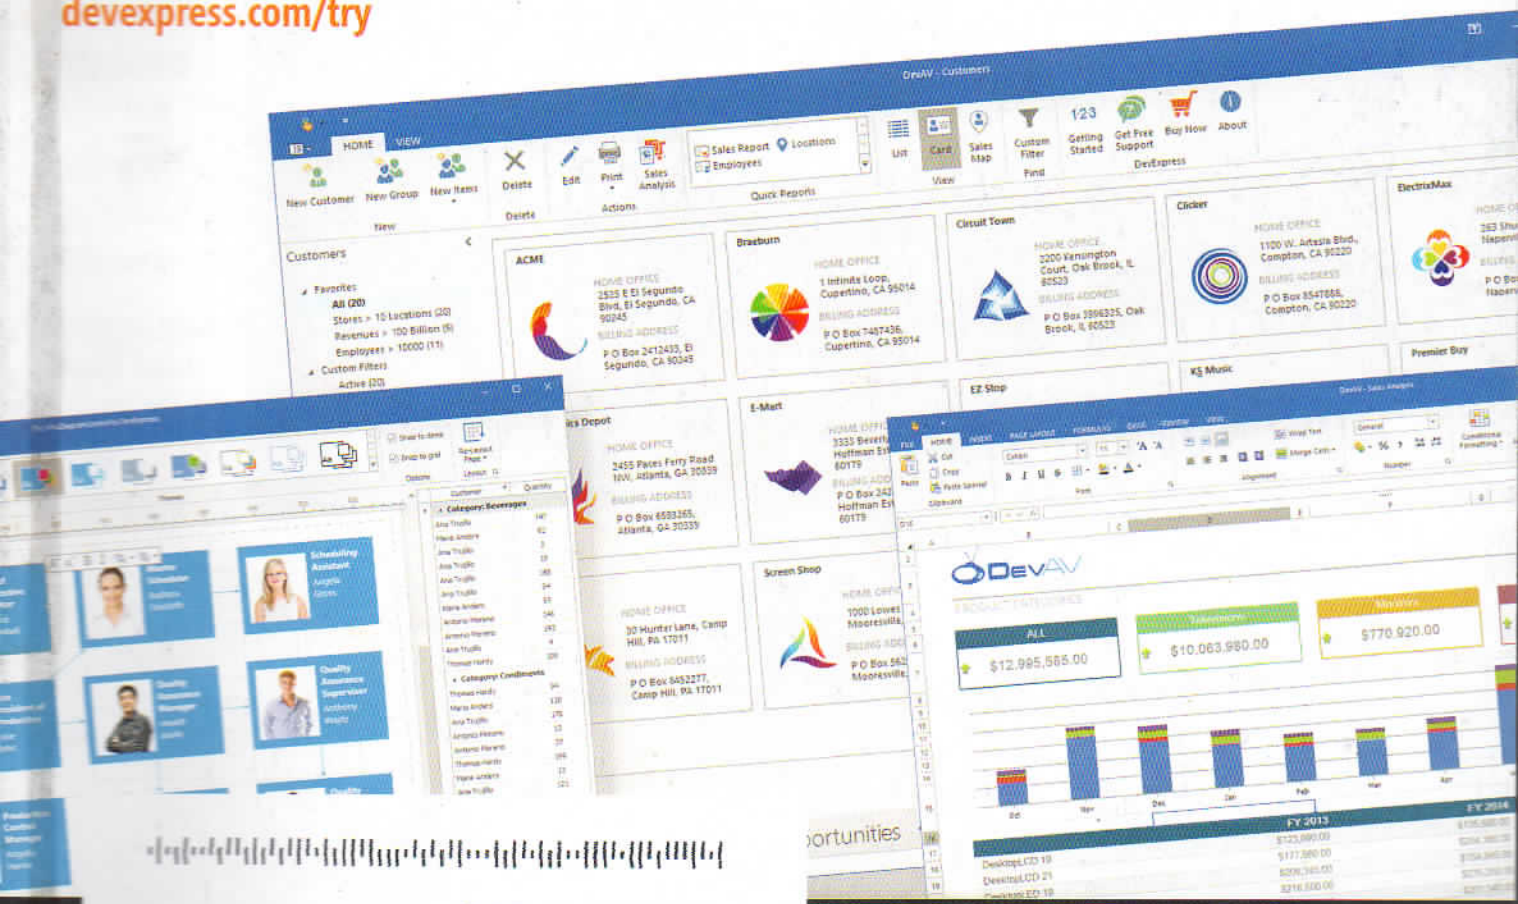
devexpress.com/try

DevAV - Customers

HOME VIEW

New Customer New Group New Items Delete Edit Print Sales Analysis Sales Report Locations Employees List Card Sales Map Custom Filter Getting Started Get Free Support Buy Now About

New Delete Actions Quick Reports View Find DevExpress

Customers

Favorites
All (20)
Stores > 10 Locations (20)
Revenues > 100 Billion (9)
Employees > 10000 (11)
Custom Filters
Active (20)

ACME
HOME OFFICE
2525 E El Segundo Blvd, El Segundo, CA 90245
BILLING ADDRESS
P O Box 2412433, El Segundo, CA 90245

Braeburn
HOME OFFICE
1 Infinite Loop, Cupertino, CA 95014
BILLING ADDRESS
P O Box 7487436, Cupertino, CA 95014

Circuit Town
HOME OFFICE
2200 Kensington Court, Oak Brook, IL 60523
BILLING ADDRESS
P O Box 3996325, Oak Brook, IL 60523

Clicker
HOME OFFICE
1100 W. Artesia Blvd., Compton, CA 90220
BILLING ADDRESS
P O Box 8547866, Compton, CA 90220

ElectrixMax
HOME O
263 Shu
Naperv
BILLING
P O Bo
Naperv

ics Depot
HOME OFFICE
2455 Paces Ferry Road NW, Atlanta, GA 30339
BILLING ADDRESS
P O Box 6583265, Atlanta, GA 30339

E-Mart
HOME OFFI
3333 Beverl
Hoffman Es
60179
BILLING ADD
P O Box 242
Hoffman Es
60179

EZ Stop

K&S Music

Premier Buy

HOME OFFICE
30 Hunter Lane, Camp Hill, PA 17011
BILLING ADDRESS
P O Box 5452277, Camp Hill, PA 17011

Screen Shop
HOME OFFI
1000 Lowes
Mooresville
BILLING ADD
P O Box 562
Mooresville

Scheduling Assistant

Quality Assurance Supervisor

Category: Beverages
Category: Condiments

DevAV

ALL
$12,995,585.00
$10,063,980.00
$770,920.00

FY 2013
FY 2014

DesktopLCD 19
DesktopLCD 21

ortunities